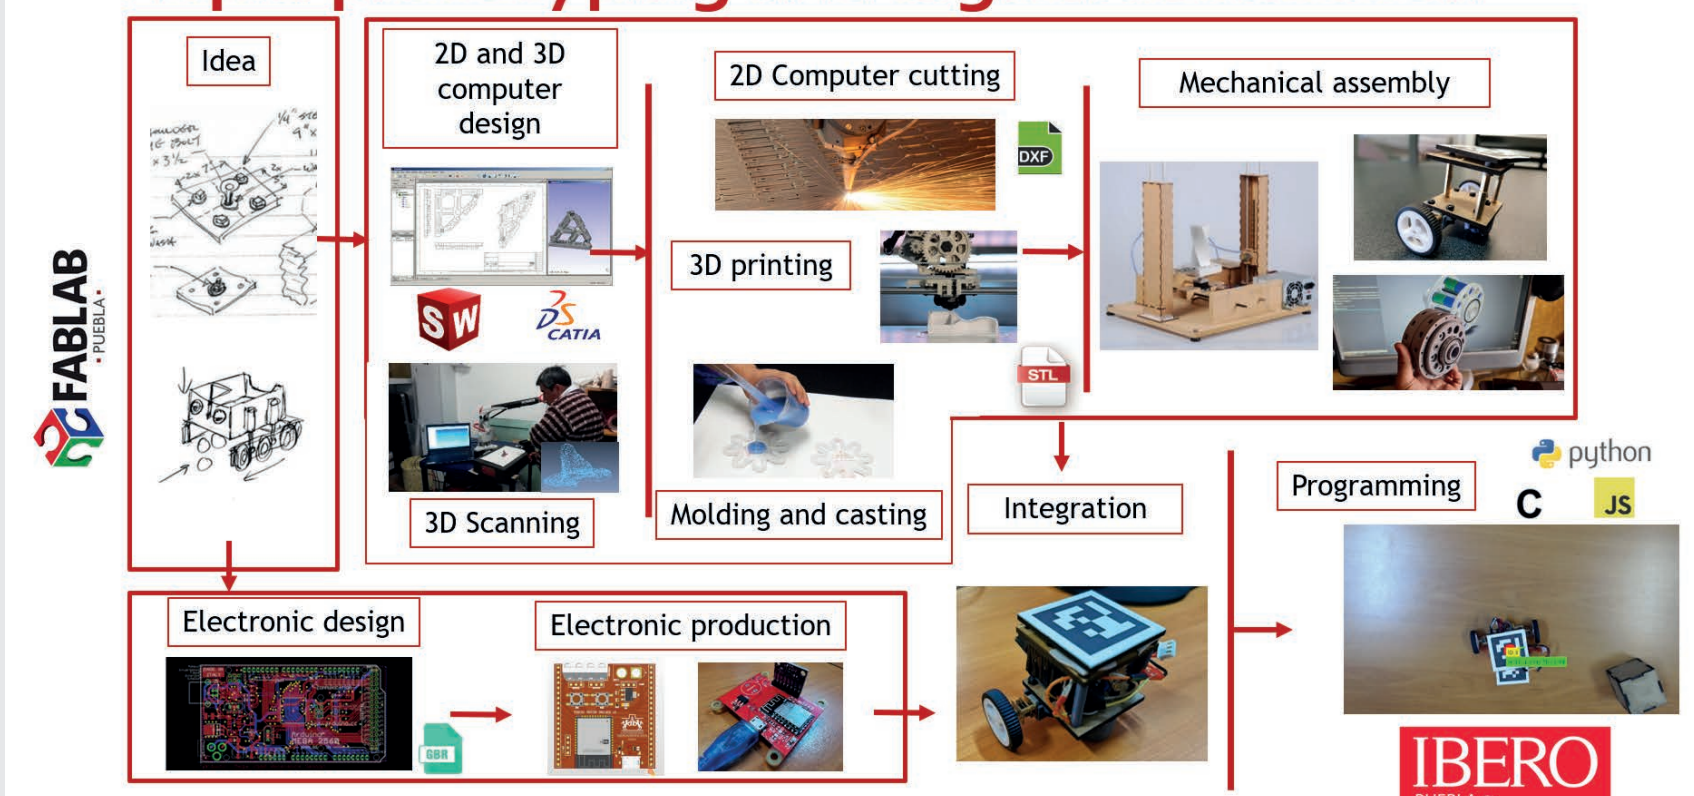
FABLAB
· PUEBLA ·

Idea

2D and 3D computer design

SW

CATIA

3D Scanning

2D Computer cutting

DXF

3D printing

STL

Molding and casting

Mechanical assembly

Integration

Programming

python

C

JS

Electronic design

GBR

Electronic production

IBERO